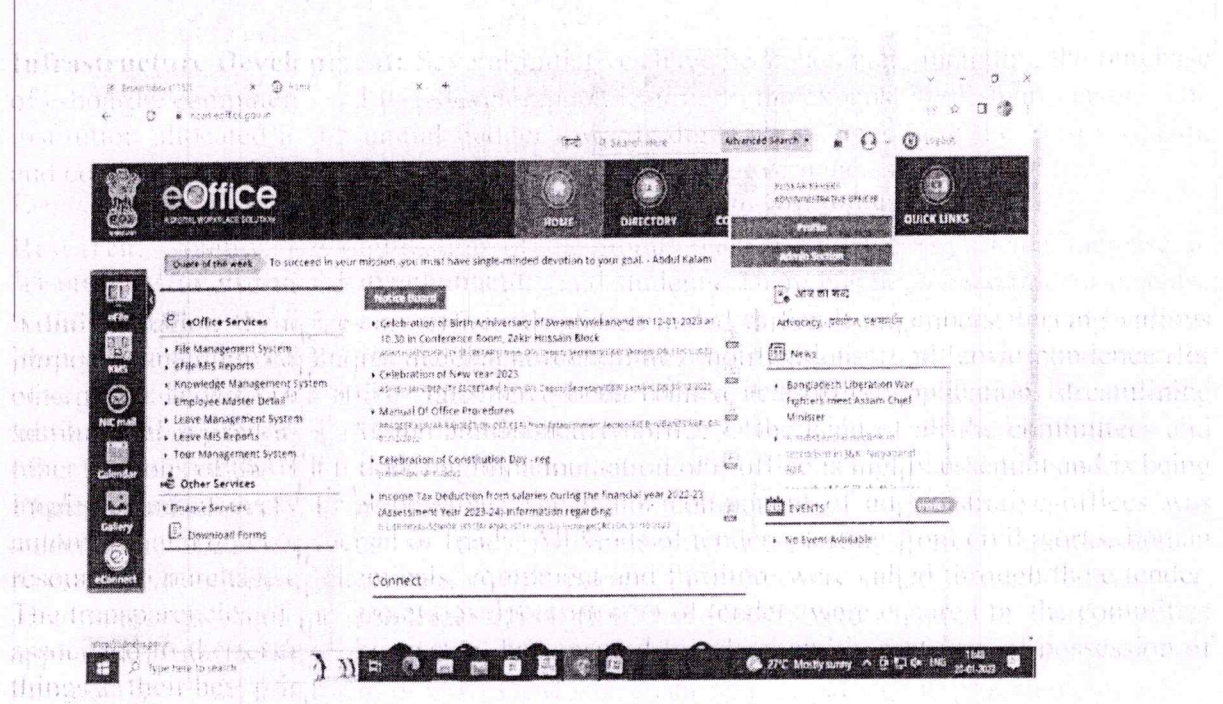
Infrastructure Development: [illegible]

eOffice
DIGITAL WORKPLACE SOLUTION

हिन्दी
Search Here
Advanced Search
Logout

HOME
DIRECTORY
QUICK LINKS

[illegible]
ADMINISTRATIVE OFFICER
Profile
Admin Section

Quote of the week: To succeed in your mission, you must have single-minded devotion to your goal. - Abdul Kalam

eFile
KMS
NIC mail
Calendar
Gallery
eConnect

eOffice Services
File Management System
eFile MIS Reports
Knowledge Management System
Employee Master Detail
Leave Management System
Leave MIS Reports
Tour Management System
Other Services
Finance Services
Download Forms

Notice Board
Celebration of Birth Anniversary of Swami Vivekanand on 12-01-2023 at 10.30 in Conference Room, Zakir Hossain Block
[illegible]
Celebration of New Year 2023
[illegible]
Manual Of Office Procedures
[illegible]
Celebration of Constitution Day - reg
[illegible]
Income Tax Deduction from salaries during the financial year 2022-23 (Assessment Year 2023-24) regarding
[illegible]

आज का शब्द
Advocacy, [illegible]

News
Bangladesh Liberation War Fighters meet Assam Chief Minister
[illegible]

EVENTS
No Event Available

Connect

Type here to search
27°C Mostly sunny
ENG
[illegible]
20-01-2023

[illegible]